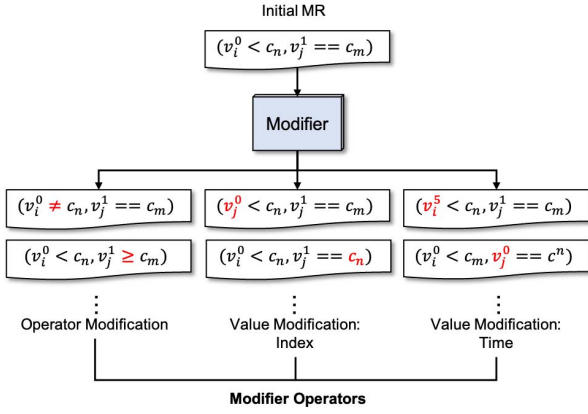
Initial MR

$(v_i^0 < c_n, v_j^1 == c_m)$

Modifier

$(v_i^0 \neq c_n, v_j^1 == c_m)$

$(v_j^0 < c_n, v_j^1 == c_m)$

$(v_i^5 < c_n, v_j^1 == c_m)$

$(v_i^0 < c_n, v_j^1 \geq c_m)$

$(v_i^0 < c_n, v_j^1 == c_n)$

$(v_i^0 < c_m, v_j^0 == c^n)$

⋮

Operator Modification

⋮

Value Modification: Index

⋮

Value Modification: Time

Modifier Operators